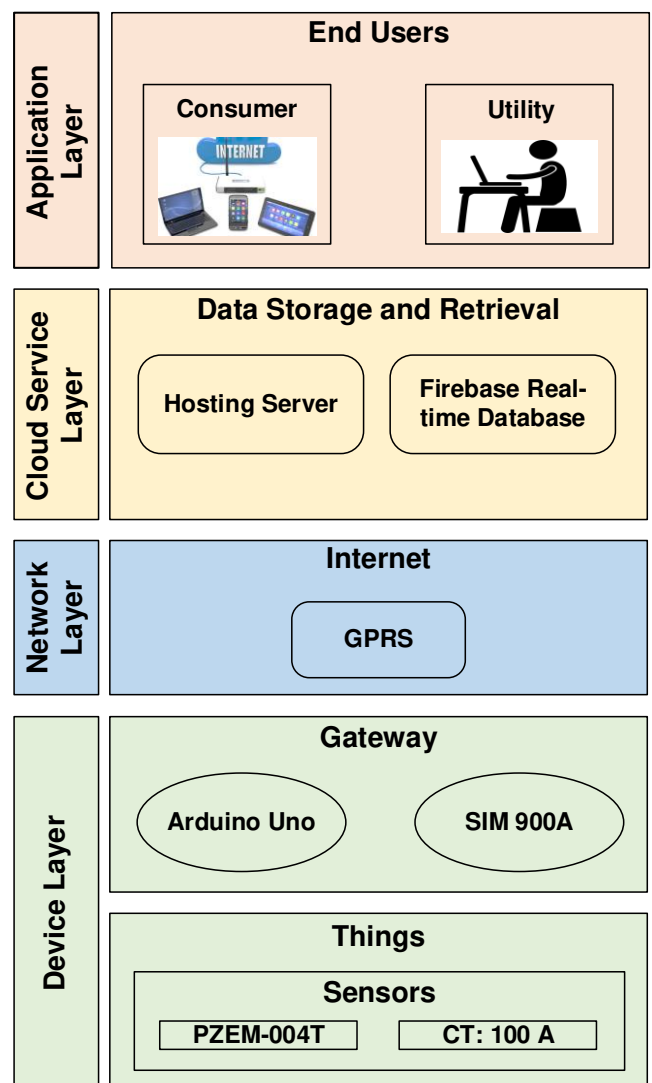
Application Layer

End Users

Consumer

INTERNET

Utility

Cloud Service Layer

Data Storage and Retrieval

Hosting Server

Firebase Realtime Database

Network Layer

Internet

GPRS

Device Layer

Gateway

Arduino Uno

SIM 900A

Things

Sensors

PZEM-004T

CT: 100 A